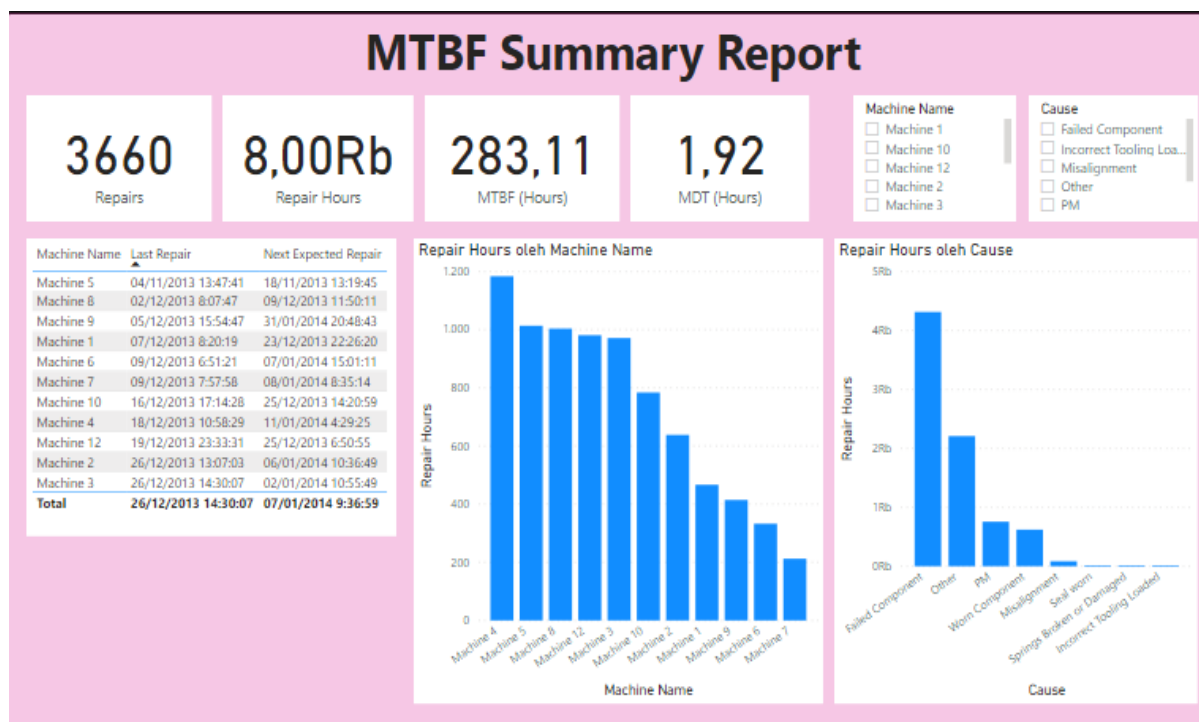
MTBF Summary Report

3660
Repairs

8,00Rb
Repair Hours

283,11
MTBF (Hours)

1,92
MDT (Hours)

Machine Name
Machine 1
Machine 10
Machine 12
Machine 2
Machine 3

Cause
Failed Component
Incorrect Tooling Loa...
Misalignment
Other
PM

| Machine Name | Last Repair | Next Expected Repair |
|---|---|---|
| Machine 5 | 04/11/2013 13:47:41 | 18/11/2013 13:19:45 |
| Machine 8 | 02/12/2013 8:07:47 | 09/12/2013 11:50:11 |
| Machine 9 | 05/12/2013 15:54:47 | 31/01/2014 20:48:43 |
| Machine 1 | 07/12/2013 8:20:19 | 23/12/2013 22:26:20 |
| Machine 6 | 09/12/2013 6:51:21 | 07/01/2014 15:01:11 |
| Machine 7 | 09/12/2013 7:57:58 | 08/01/2014 8:35:14 |
| Machine 10 | 16/12/2013 17:14:28 | 25/12/2013 14:20:59 |
| Machine 4 | 18/12/2013 10:58:29 | 11/01/2014 4:29:25 |
| Machine 12 | 19/12/2013 23:33:31 | 25/12/2013 6:50:55 |
| Machine 2 | 26/12/2013 13:07:03 | 06/01/2014 10:36:49 |
| Machine 3 | 26/12/2013 14:30:07 | 02/01/2014 10:55:49 |
| Total | 26/12/2013 14:30:07 | 07/01/2014 9:36:59 |

Repair Hours oleh Machine Name
1.200
1.000
800
600
400
200
0
Repair Hours
Machine 4
Machine 5
Machine 8
Machine 12
Machine 3
Machine 10
Machine 2
Machine 1
Machine 9
Machine 6
Machine 7
Machine Name

Repair Hours oleh Cause
5Rb
4Rb
3Rb
2Rb
1Rb
0Rb
Repair Hours
Failed Component
Other
PM
Worn Component
Misalignment
Seal worn
Springs Broken or Damaged
Incorrect Tooling Loaded
Cause